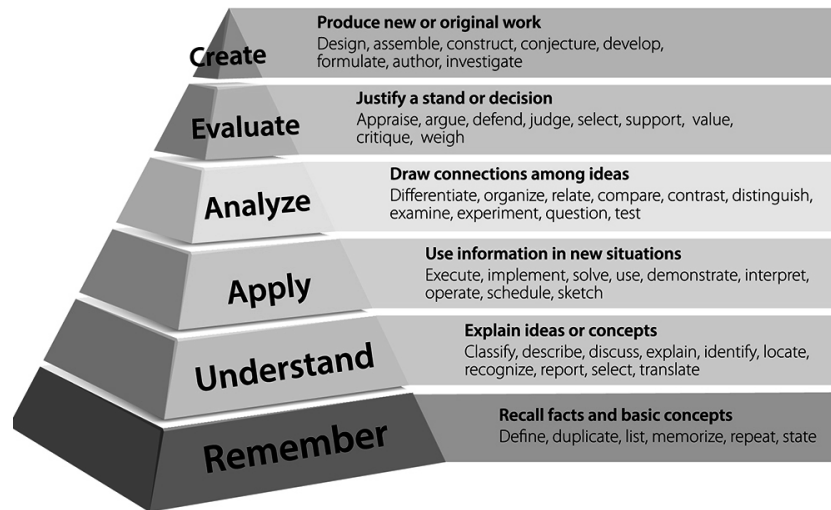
Create
Produce new or original work
Design, assemble, construct, conjecture, develop, formulate, author, investigate

Evaluate
Justify a stand or decision
Appraise, argue, defend, judge, select, support, value, critique, weigh

Analyze
Draw connections among ideas
Differentiate, organize, relate, compare, contrast, distinguish, examine, experiment, question, test

Apply
Use information in new situations
Execute, implement, solve, use, demonstrate, interpret, operate, schedule, sketch

Understand
Explain ideas or concepts
Classify, describe, discuss, explain, identify, locate, recognize, report, select, translate

Remember
Recall facts and basic concepts
Define, duplicate, list, memorize, repeat, state